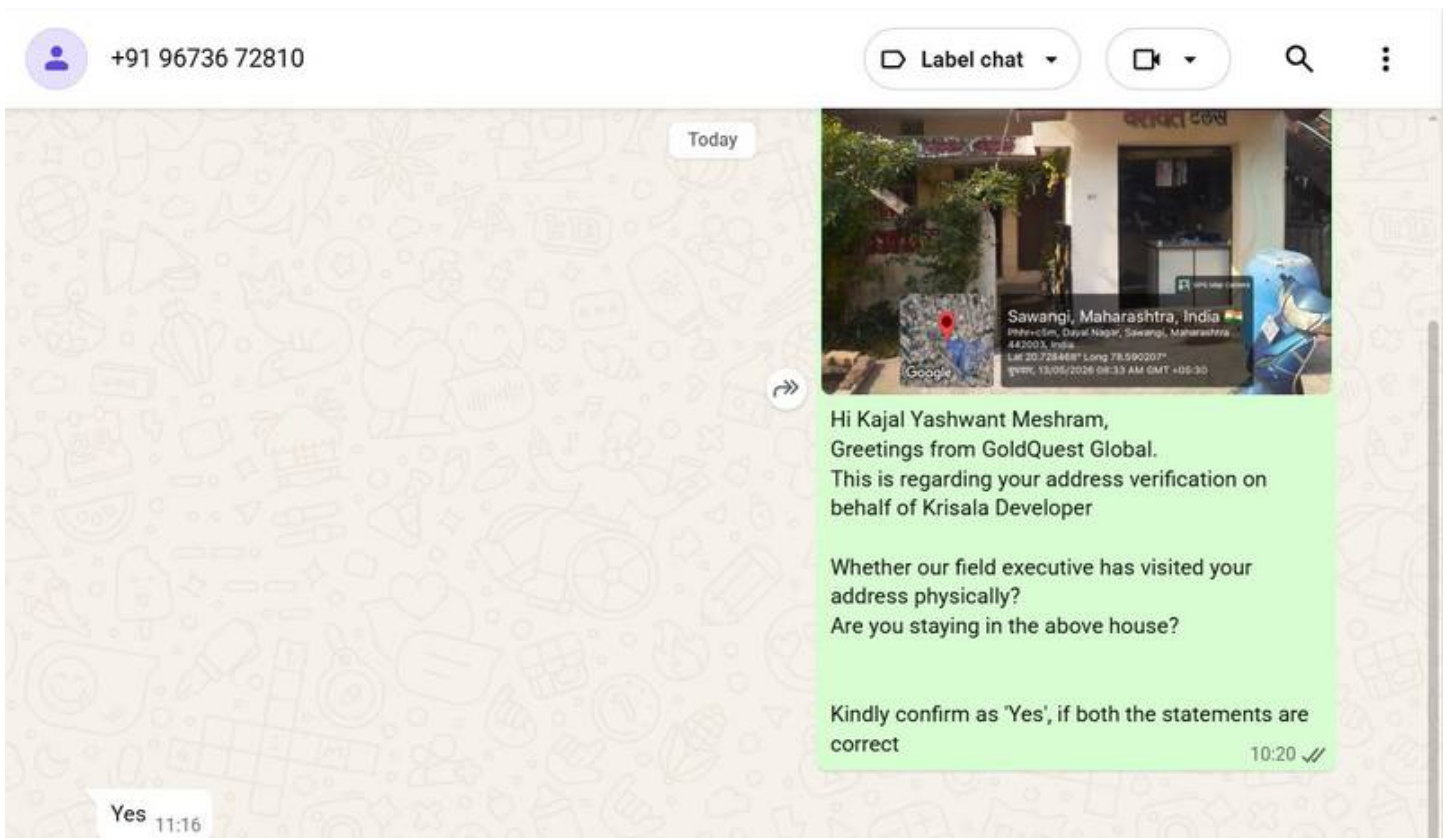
+91 96736 72810

Label chat

Today

GPS Map Camera

Sawangi, Maharashtra, India
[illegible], Dayal Nagar, Sawangi, Maharashtra 442003, India
Lat 20.728468° Long 78.590207°
बुधवार, 13/05/2026 08:33 AM GMT +05:30

Google

Hi Kajal Yashwant Meshram,
Greetings from GoldQuest Global.
This is regarding your address verification on behalf of Krisala Developer

Whether our field executive has visited your address physically?
Are you staying in the above house?

Kindly confirm as 'Yes', if both the statements are correct
10:20

Yes 11:16